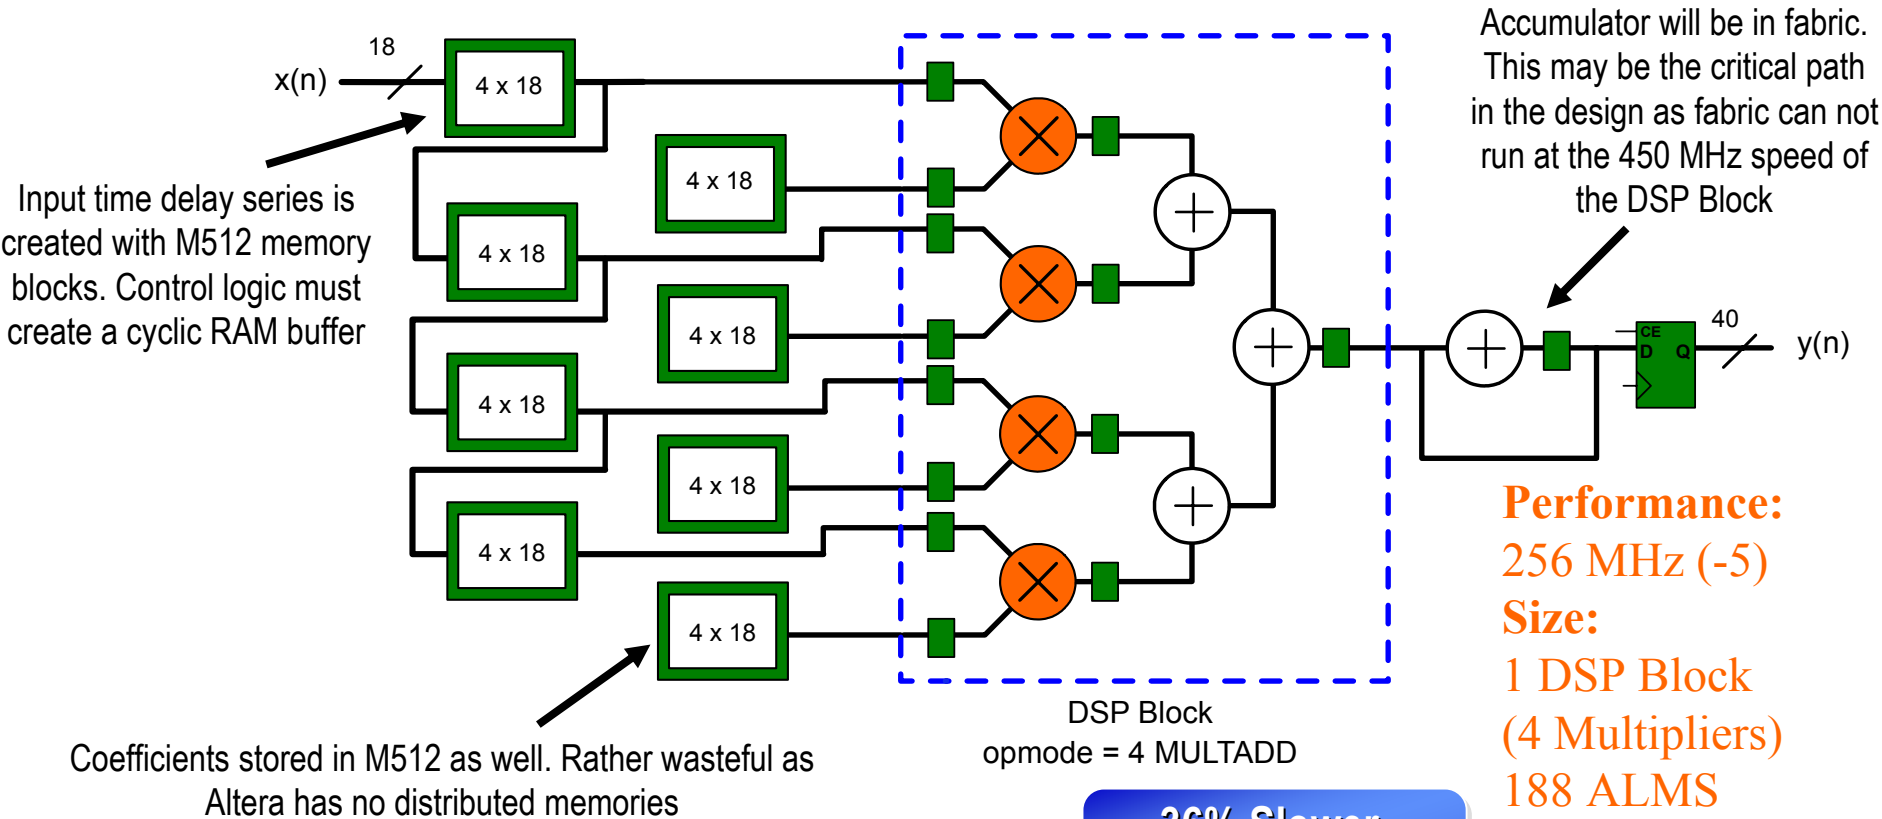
Accumulator will be in fabric. This may be the critical path in the design as fabric can not run at the 450 MHz speed of the DSP Block

18

x(n)

4 x 18

4 x 18

4 x 18

4 x 18

4 x 18

4 x 18

4 x 18

4 x 18

Input time delay series is created with M512 memory blocks. Control logic must create a cyclic RAM buffer

CE
D
Q

40

y(n)

Performance:
256 MHz (-5)
Size:
1 DSP Block
(4 Multipliers)
188 ALMS

DSP Block
opmode = 4 MULTADD

Coefficients stored in M512 as well. Rather wasteful as Altera has no distributed memories

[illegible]